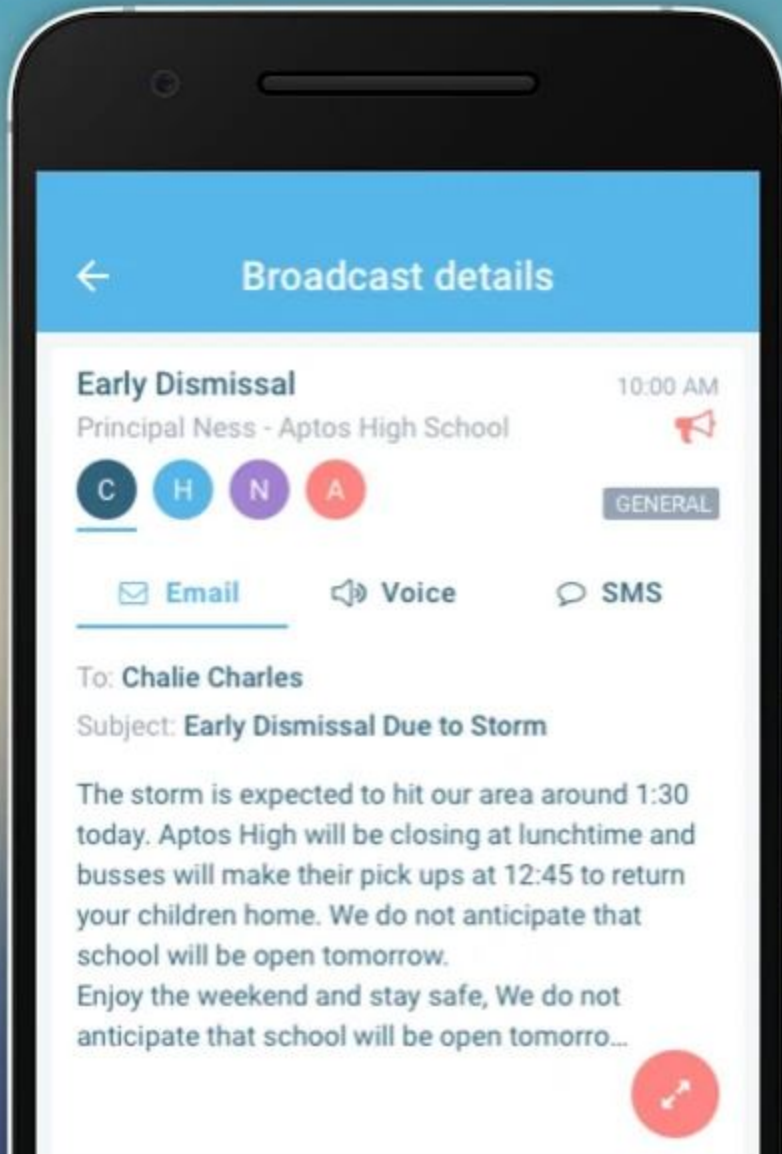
←

Broadcast details

Early Dismissal
10:00 AM
Principal Ness - Aptos High School

C H N A
GENERAL

Email Voice SMS

To: Chalie Charles
Subject: Early Dismissal Due to Storm

The storm is expected to hit our area around 1:30 today. Aptos High will be closing at lunchtime and busses will make their pick ups at 12:45 to return your children home. We do not anticipate that school will be open tomorrow.
Enjoy the weekend and stay safe, We do not anticipate that school will be open tomorro...